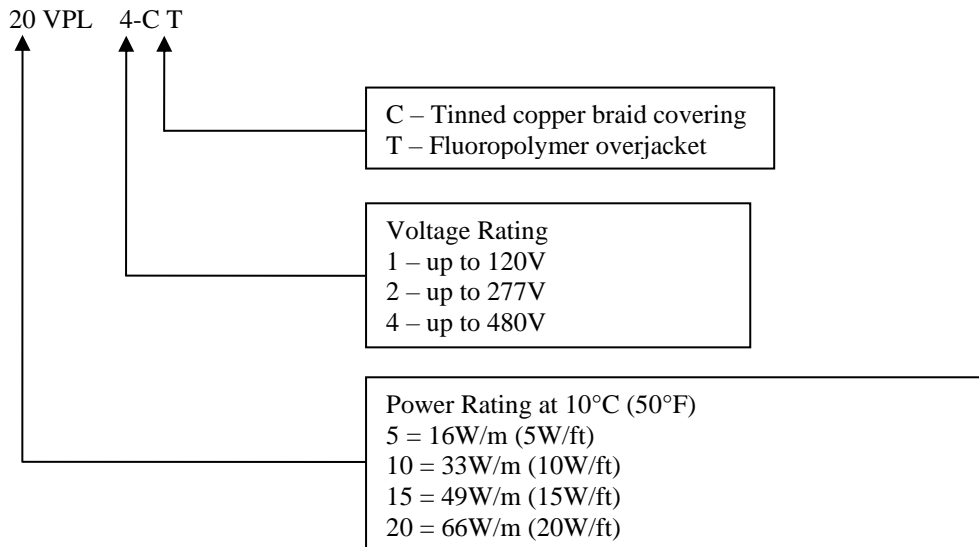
20 VPL 4-C T

C – Tinned copper braid covering
T – Fluoropolymer overjacket

Voltage Rating
1 – up to 120V
2 – up to 277V
4 – up to 480V

Power Rating at 10°C (50°F)
5 = 16W/m (5W/ft)
10 = 33W/m (10W/ft)
15 = 49W/m (15W/ft)
20 = 66W/m (20W/ft)